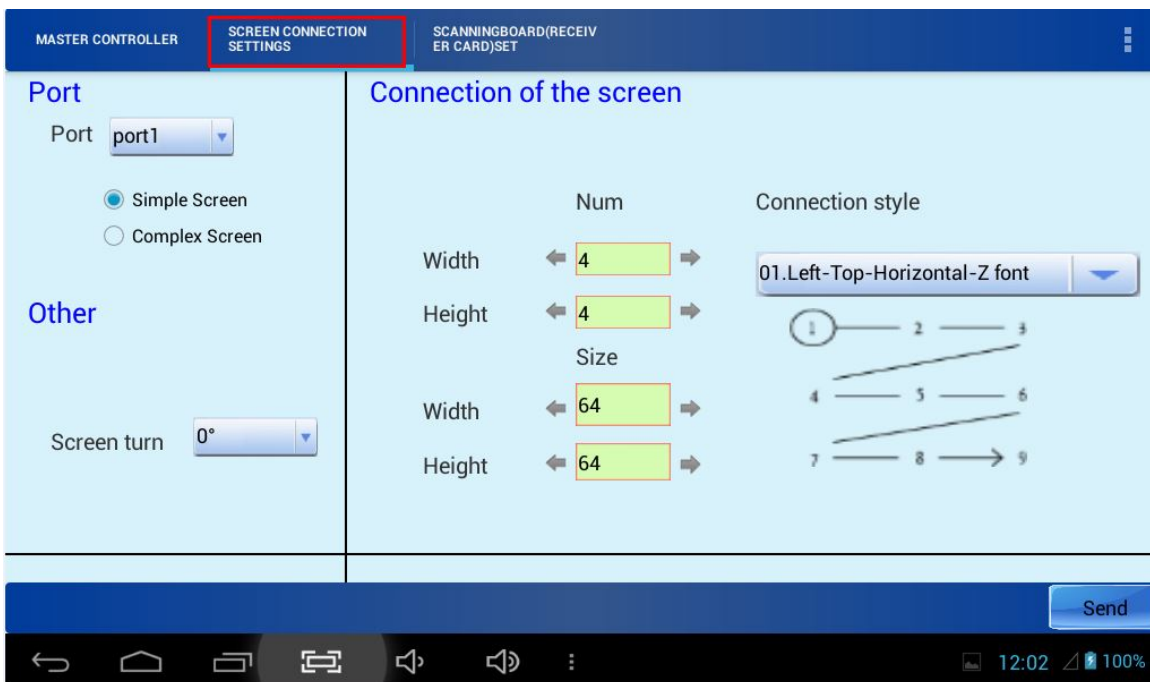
MASTER CONTROLLER
SCREEN CONNECTION SETTINGS
SCANNINGBOARD(RECEIVER CARD)SET

Port
Port port1
Simple Screen
Complex Screen

Other

Screen turn 0°

Connection of the screen

Num
Width 4
Height 4
Size
Width 64
Height 64

Connection style
01.Left-Top-Horizontal-Z font

1 2 3
4 5 6
7 8 9

Send

12:02 100%